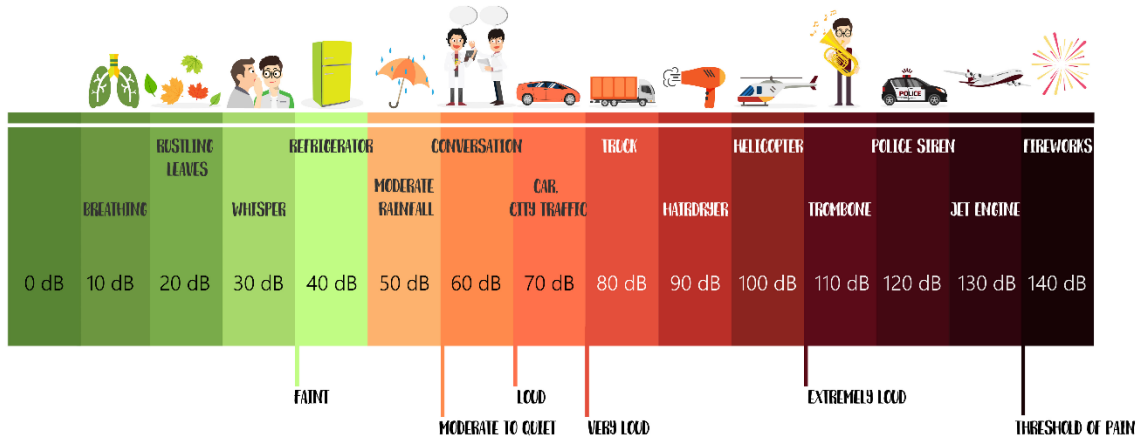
POLICE

BREATHING
RUSTLING LEAVES
WHISPER
REFRIGERATOR
MODERATE RAINFALL
CONVERSATION
CAR, CITY TRAFFIC
TRUCK
HAIRDRYER
HELICOPTER
TROMBONE
POLICE SIREN
JET ENGINE
FIREWORKS

0 dB
10 dB
20 dB
30 dB
40 dB
50 dB
60 dB
70 dB
80 dB
90 dB
100 dB
110 dB
120 dB
130 dB
140 dB

FAINT
MODERATE TO QUIET
LOUD
VERY LOUD
EXTREMELY LOUD
THRESHOLD OF PAIN